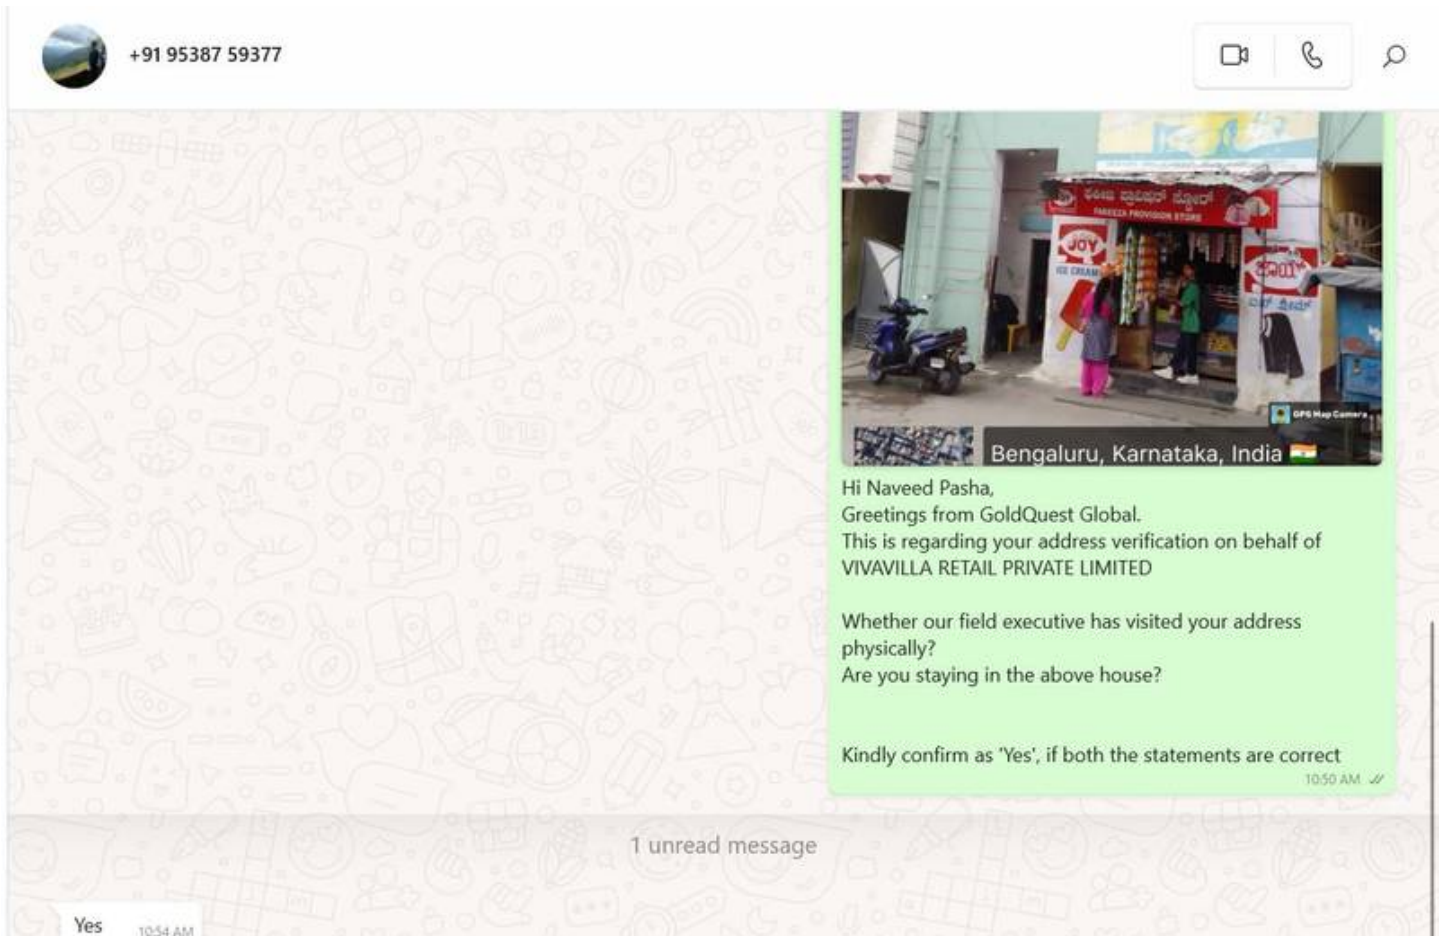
+91 95387 59377

JOY

ICE CREAM

GPS Map Camera

Bengaluru, Karnataka, India

Hi Naveed Pasha,
Greetings from GoldQuest Global.
This is regarding your address verification on behalf of VIVAVILLA RETAIL PRIVATE LIMITED

Whether our field executive has visited your address physically?
Are you staying in the above house?

Kindly confirm as 'Yes', if both the statements are correct

10:50 AM

1 unread message

Yes 10:54 AM